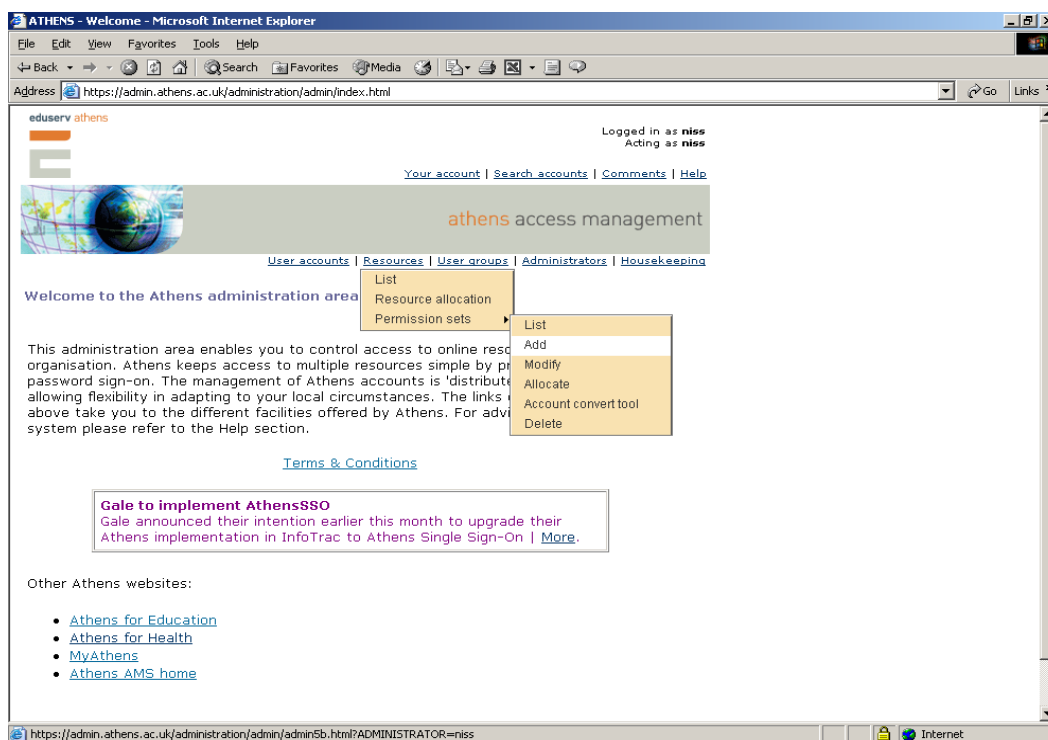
ATHENS - Welcome - Microsoft Internet Explorer

File Edit View Favorites Tools Help

Back Search Favorites Media

Address https://admin.athens.ac.uk/administration/admin/index.html Go Links

eduserv athens

Logged in as niss
Acting as niss

Your account | Search accounts | Comments | Help

athens access management

User accounts | Resources | User groups | Administrators | Housekeeping

List
Resource allocation
Permission sets

List
Add
Modify
Allocate
Account convert tool
Delete

Welcome to the Athens administration area

This administration area enables you to control access to online reso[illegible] organisation. Athens keeps access to multiple resources simple by pr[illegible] password sign-on. The management of Athens accounts is 'distribute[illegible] allowing flexibility in adapting to your local circumstances. The links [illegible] above take you to the different facilities offered by Athens. For advi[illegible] system please refer to the Help section.

Terms & Conditions

Gale to implement AthensSSO
Gale announced their intention earlier this month to upgrade their Athens implementation in InfoTrac to Athens Single Sign-On | More.

Other Athens websites:

• Athens for Education
• Athens for Health
• MyAthens
• Athens AMS home

https://admin.athens.ac.uk/administration/admin/admin5b.html?ADMINISTRATOR=niss Internet